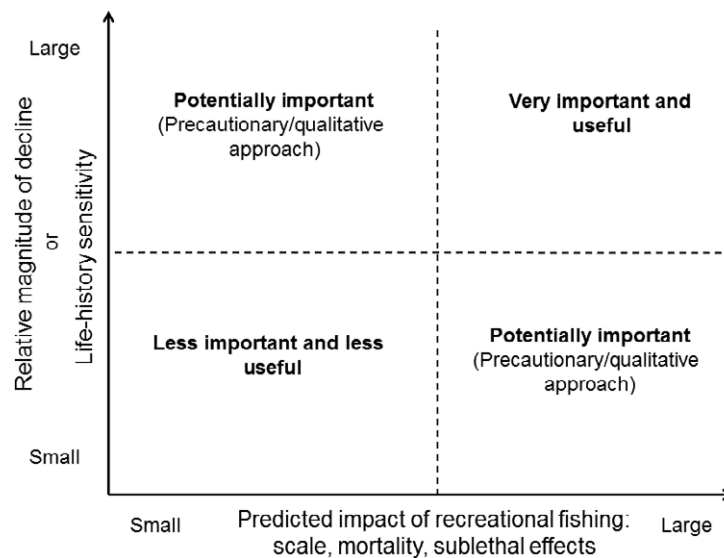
Large

Relative magnitude of decline or Life-history sensitivity

Potentially important (Precautionary/qualitative approach)

Very important and useful

Less important and less useful

Potentially important (Precautionary/qualitative approach)

Small

Small

Predicted impact of recreational fishing: scale, mortality, sublethal effects

Large